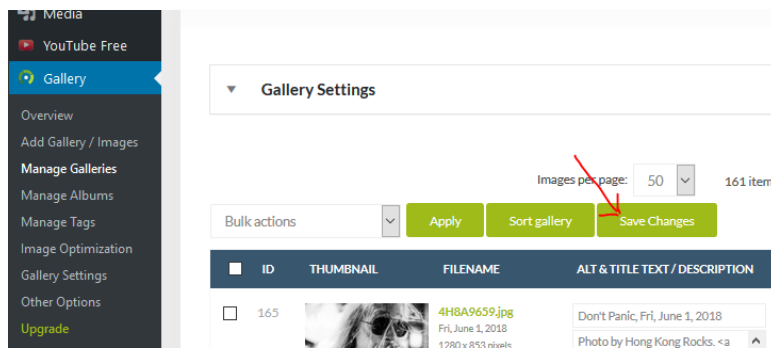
Media
YouTube Free
Gallery
Overview
Add Gallery / Images
Manage Galleries
Manage Albums
Manage Tags
Image Optimization
Gallery Settings
Other Options
Upgrade

Gallery Settings

Images per page: 50
161 item

Bulk actions
Apply
Sort gallery
Save Changes

| | ID | THUMBNAIL | FILENAME | ALT & TITLE TEXT / DESCRIPTION |
|---|---|---|---|---|
| | 165 | | 4H8A9659.jpg Fri, June 1, 2018 1280 x 853 pixels | Don't Panic, Fri, June 1, 2018 Photo by Hong Kong Rocks. <a |